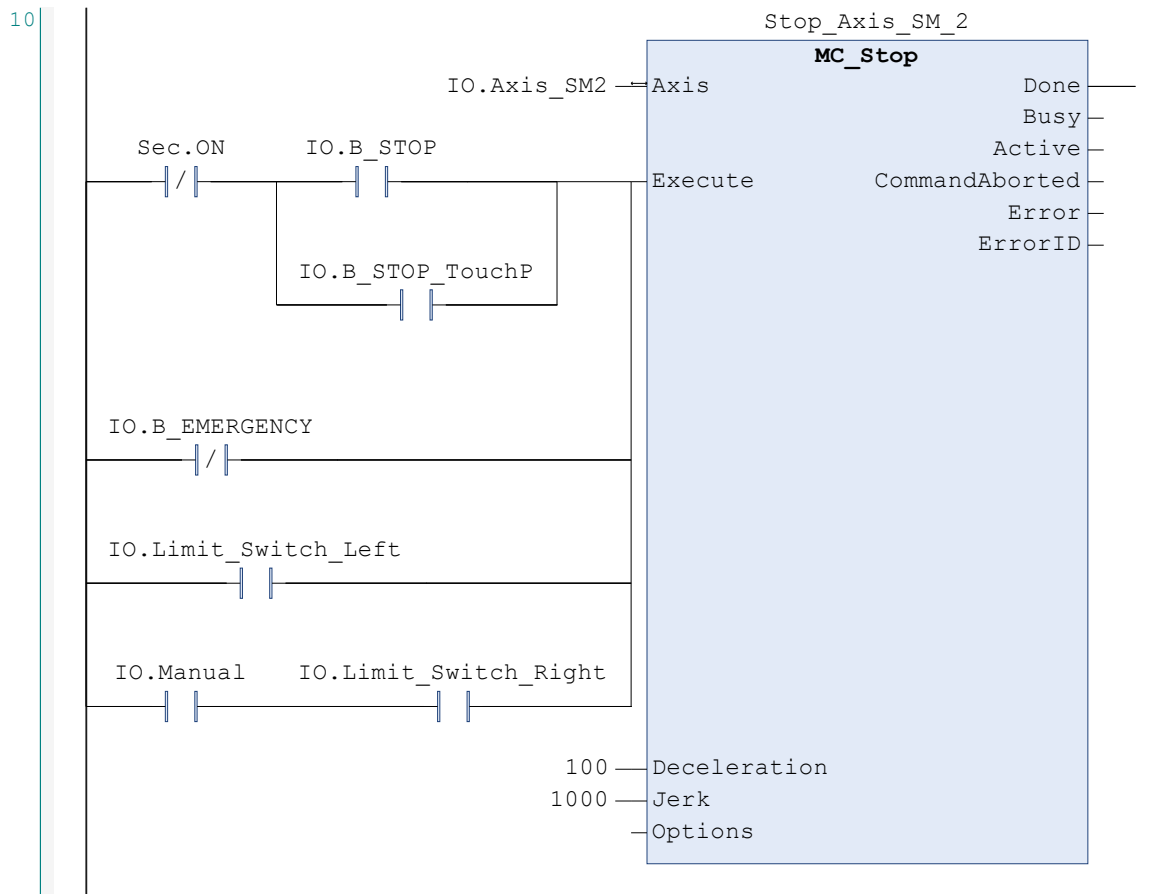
10

Stop_Axis_SM_2
MC_Stop

IO.Axis_SM2 Axis
Done
Busy
Active
CommandAborted
Error
ErrorID

Sec.ON
IO.B_STOP
Execute

IO.B_STOP_TouchP

IO.B_EMERGENCY

IO.Limit_Switch_Left

IO.Manual
IO.Limit_Switch_Right

100 Deceleration
1000 Jerk
Options